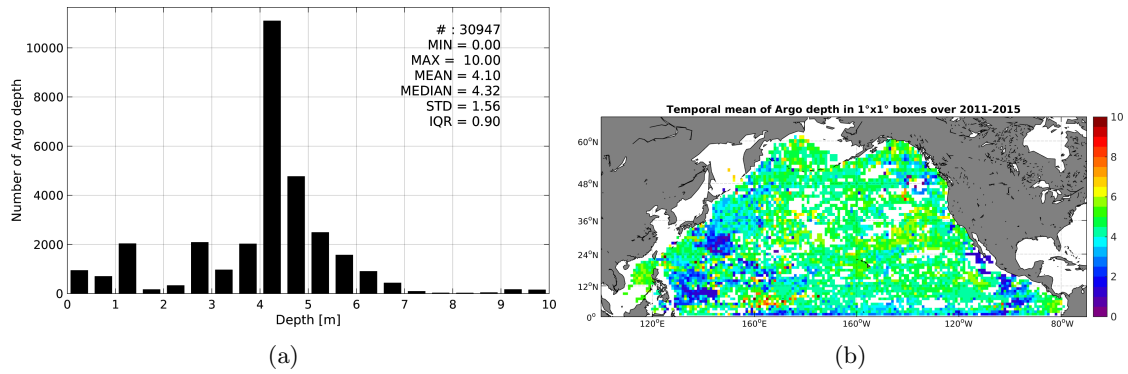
# : 30947
MIN = 0.00
MAX = 10.00
MEAN = 4.10
MEDIAN = 4.32
STD = 1.56
IQR = 0.90

Number of Argo depth

0
2000
4000
6000
8000
10000

0 1 2 3 4 5 6 7 8 9 10

Depth [m]

(a)

Temporal mean of Argo depth in 1°x1° boxes over 2011-2015

60°N
48°N
36°N
24°N
12°N
0°

120°E 160°E 160°W 120°W 80°W

10
8
6
4
2
0

(b)